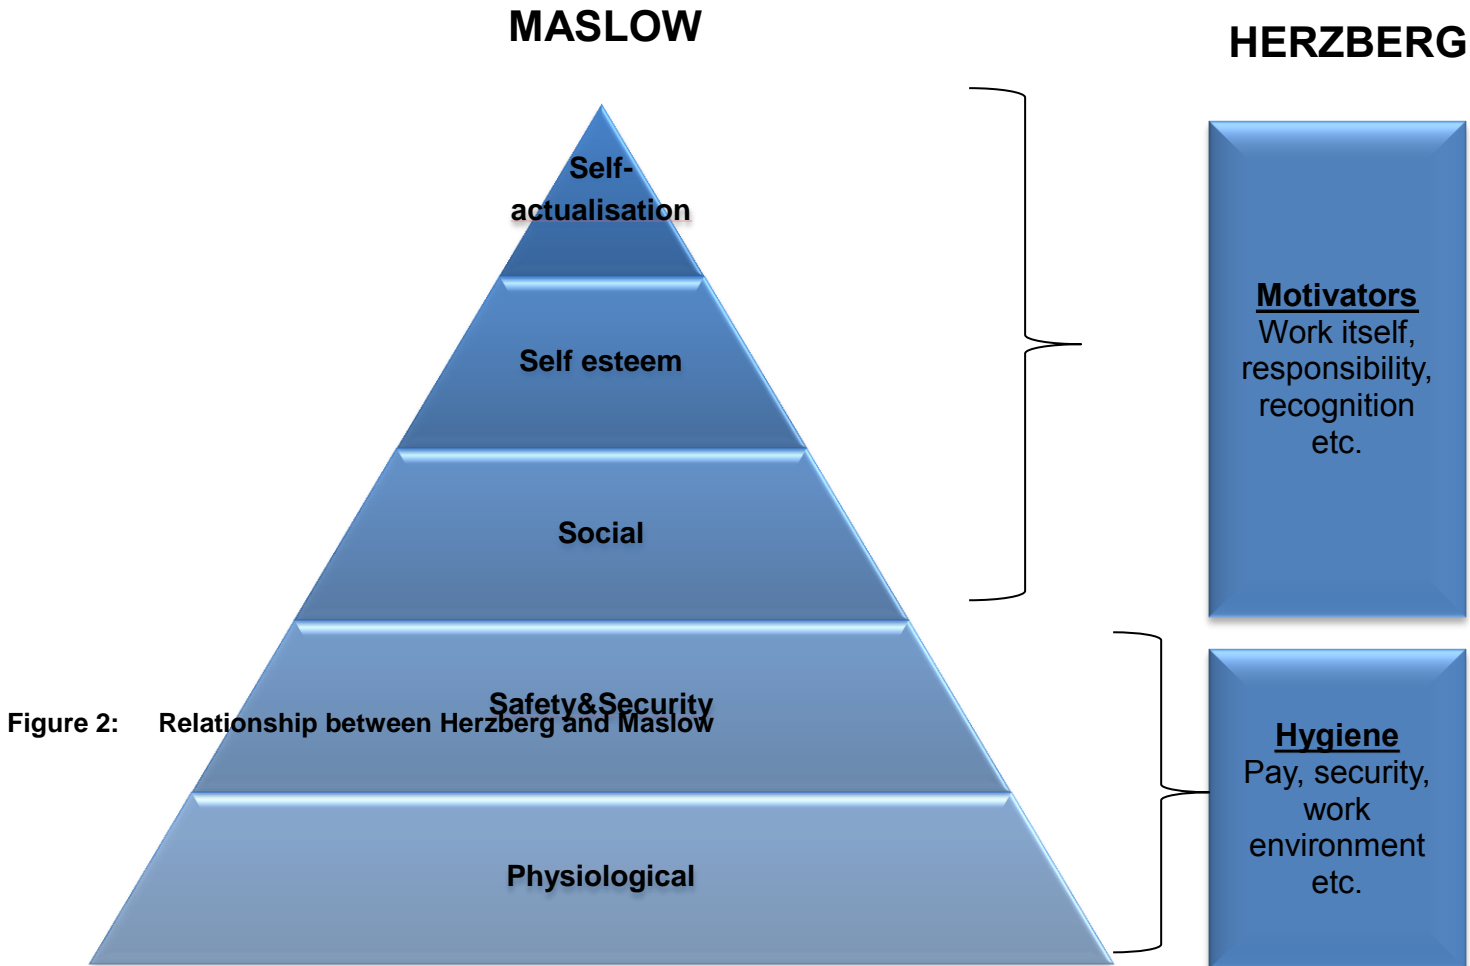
MASLOW

HERZBERG

Self-actualisation

Self esteem

Social

Safety&Security

Physiological

Motivators
Work itself, responsibility, recognition etc.

Hygiene
Pay, security, work environment etc.

Figure 2: Relationship between Herzberg and Maslow